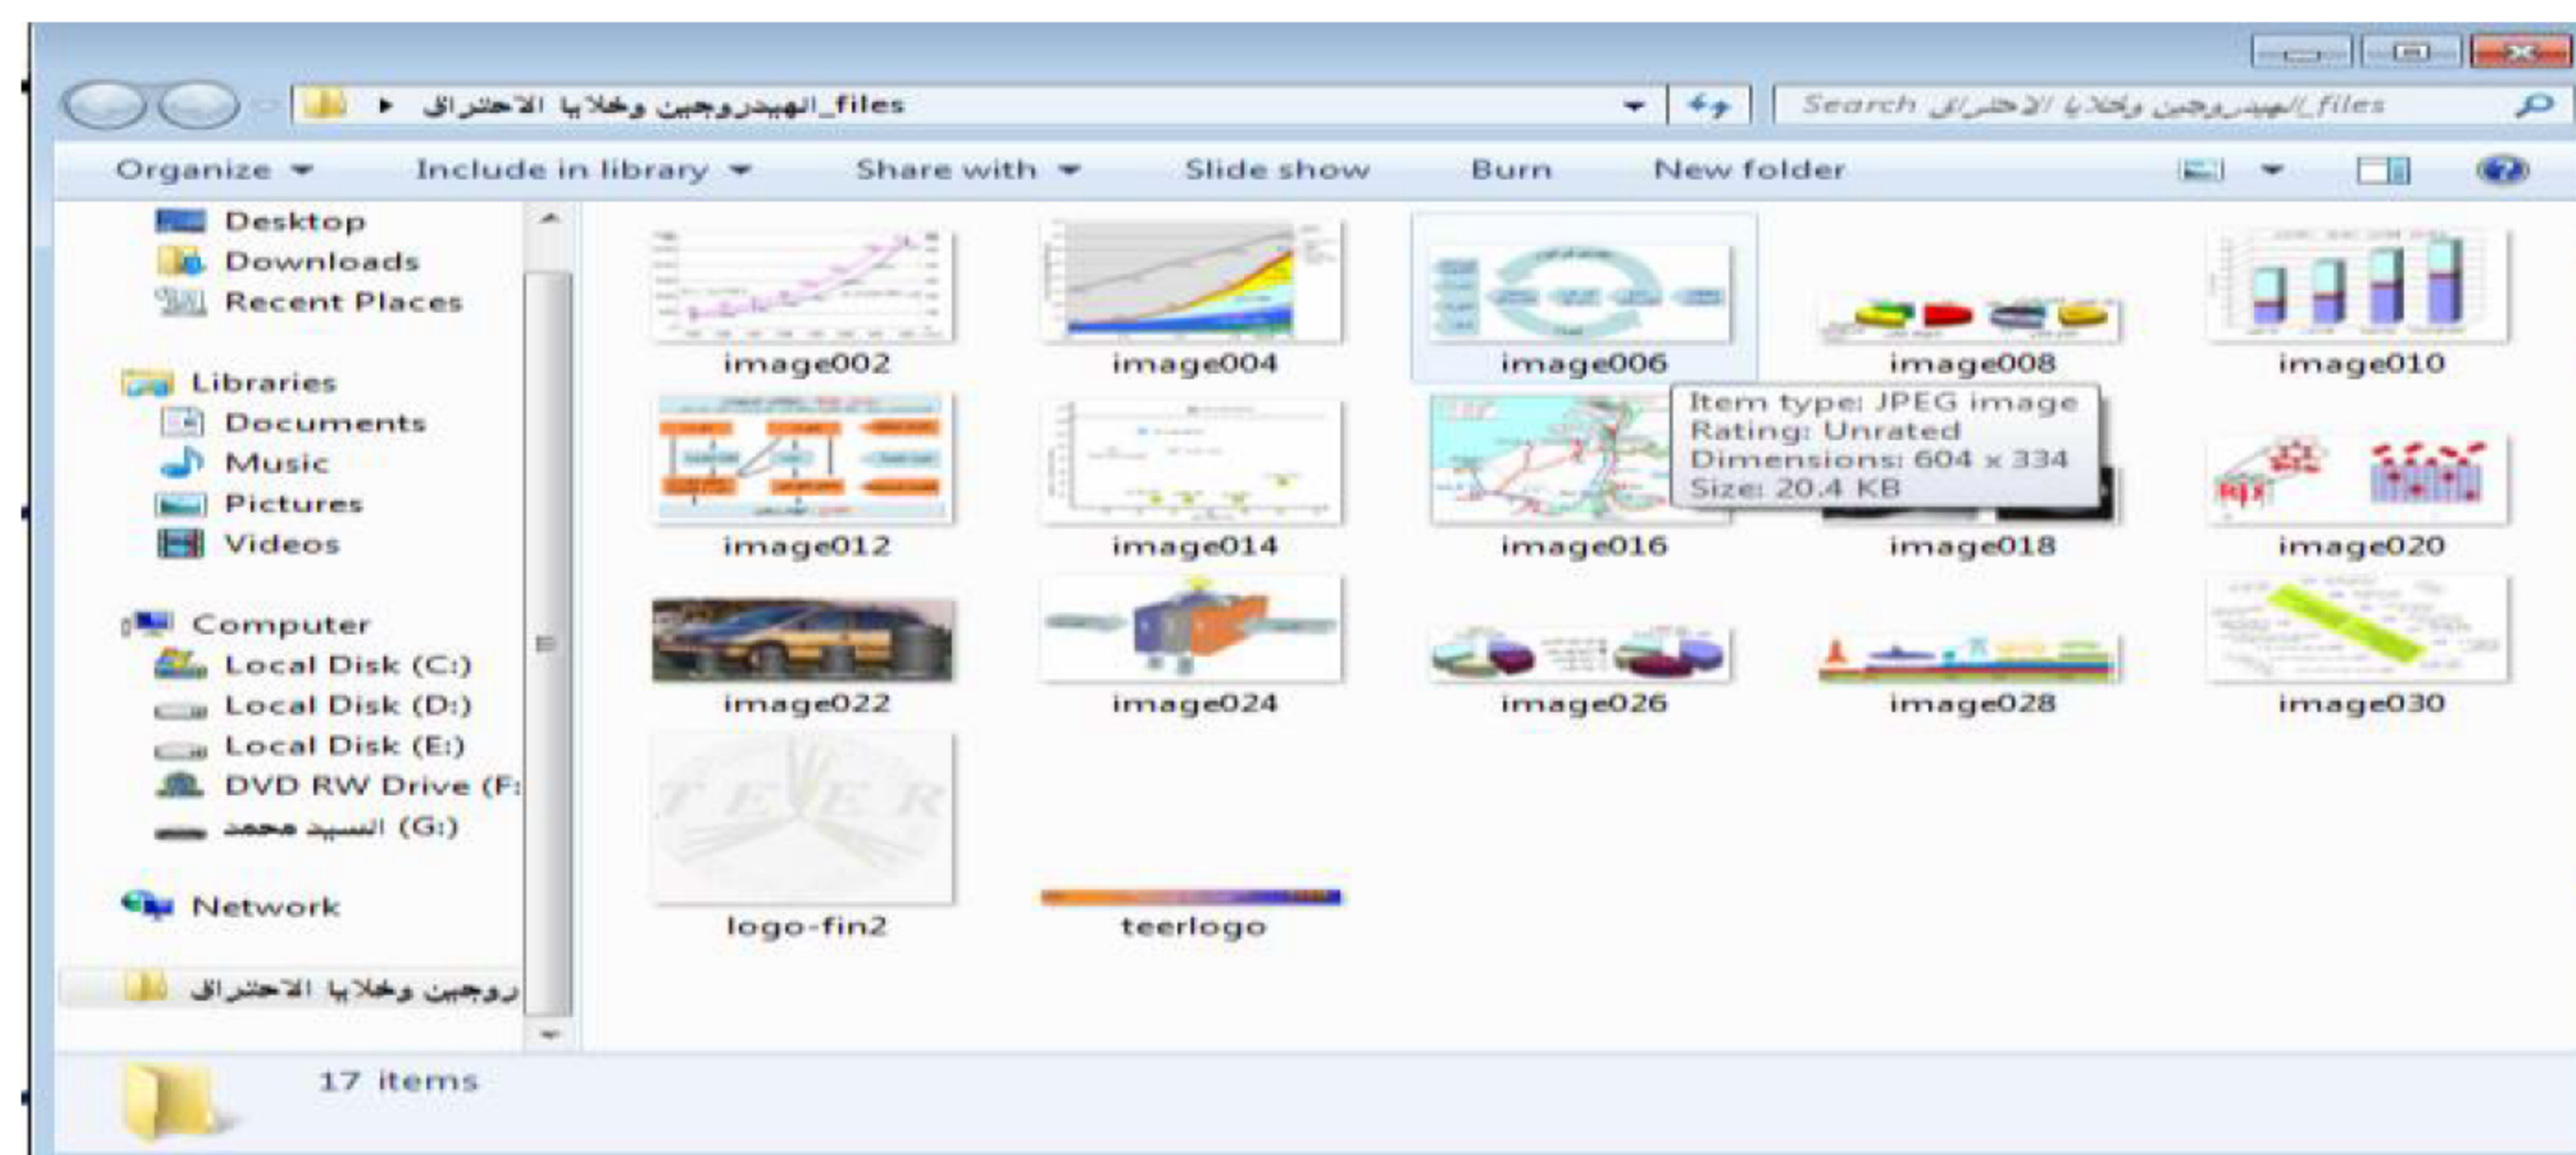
الهيدروجين وخلايا الاحتراق_files

Search الهيدروجين وخلايا الاحتراق_files

Organize ▾ Include in library ▾ Share with ▾ Slide show Burn New folder

Desktop
Downloads
Recent Places

Libraries
Documents
Music
Pictures
Videos

Computer
Local Disk (C:)
Local Disk (D:)
Local Disk (E:)
DVD RW Drive (F:
السيد محمد (G:)

Network

روجين وخلايا الاحتراق

image002
image004
image006
image008
image010
image012
image014
image016
image018
image020
image022
image024
image026
image028
image030
logo-fin2
teerlogo

Item type: JPEG image
Rating: Unrated
Dimensions: 604 x 334
Size: 20.4 KB

17 items